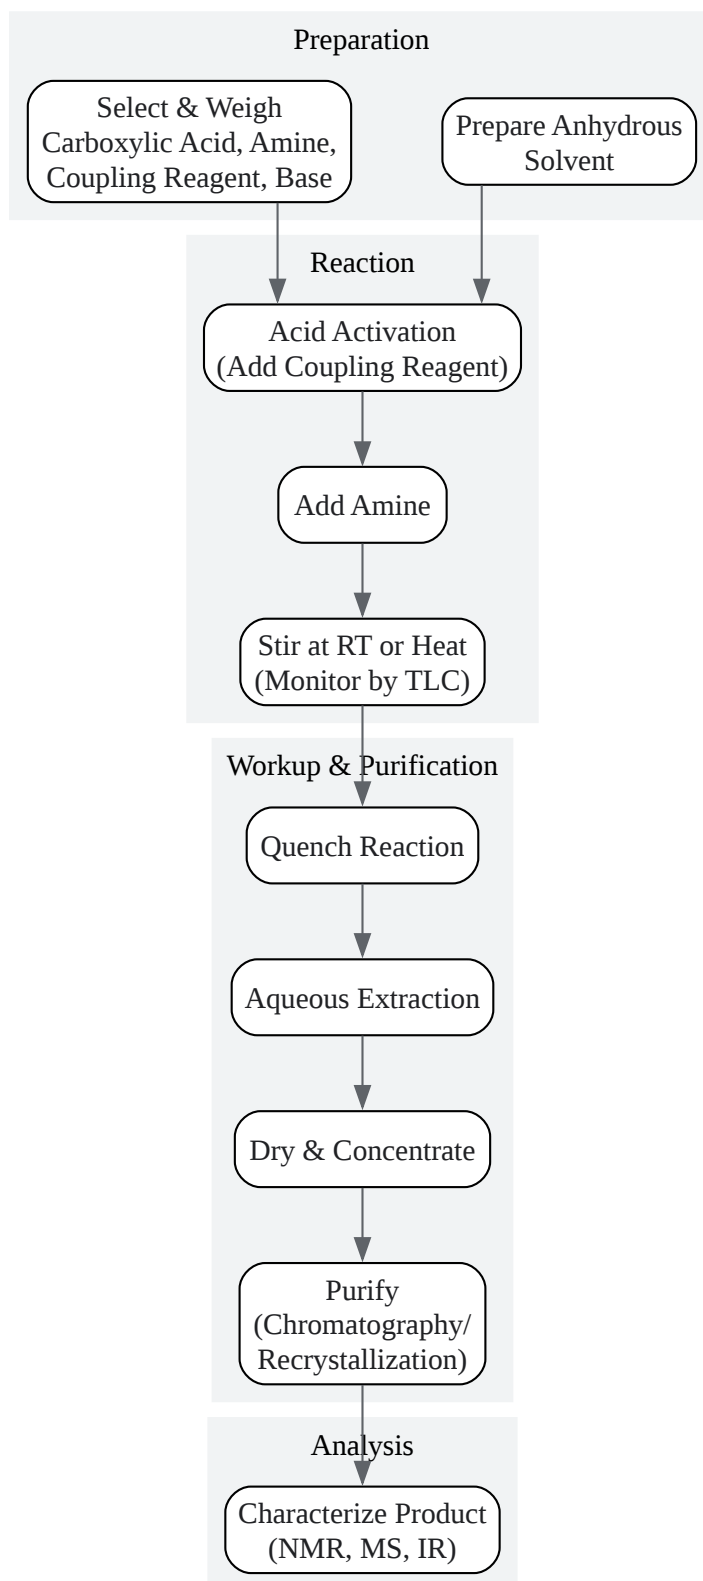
Preparation

Select & Weigh Carboxylic Acid, Amine, Coupling Reagent, Base

Prepare Anhydrous Solvent

Reaction

Acid Activation (Add Coupling Reagent)

Add Amine

Stir at RT or Heat (Monitor by TLC)

Workup & Purification

Quench Reaction

Aqueous Extraction

Dry & Concentrate

Purify (Chromatography/ Recrystallization)

Analysis

Characterize Product (NMR, MS, IR)